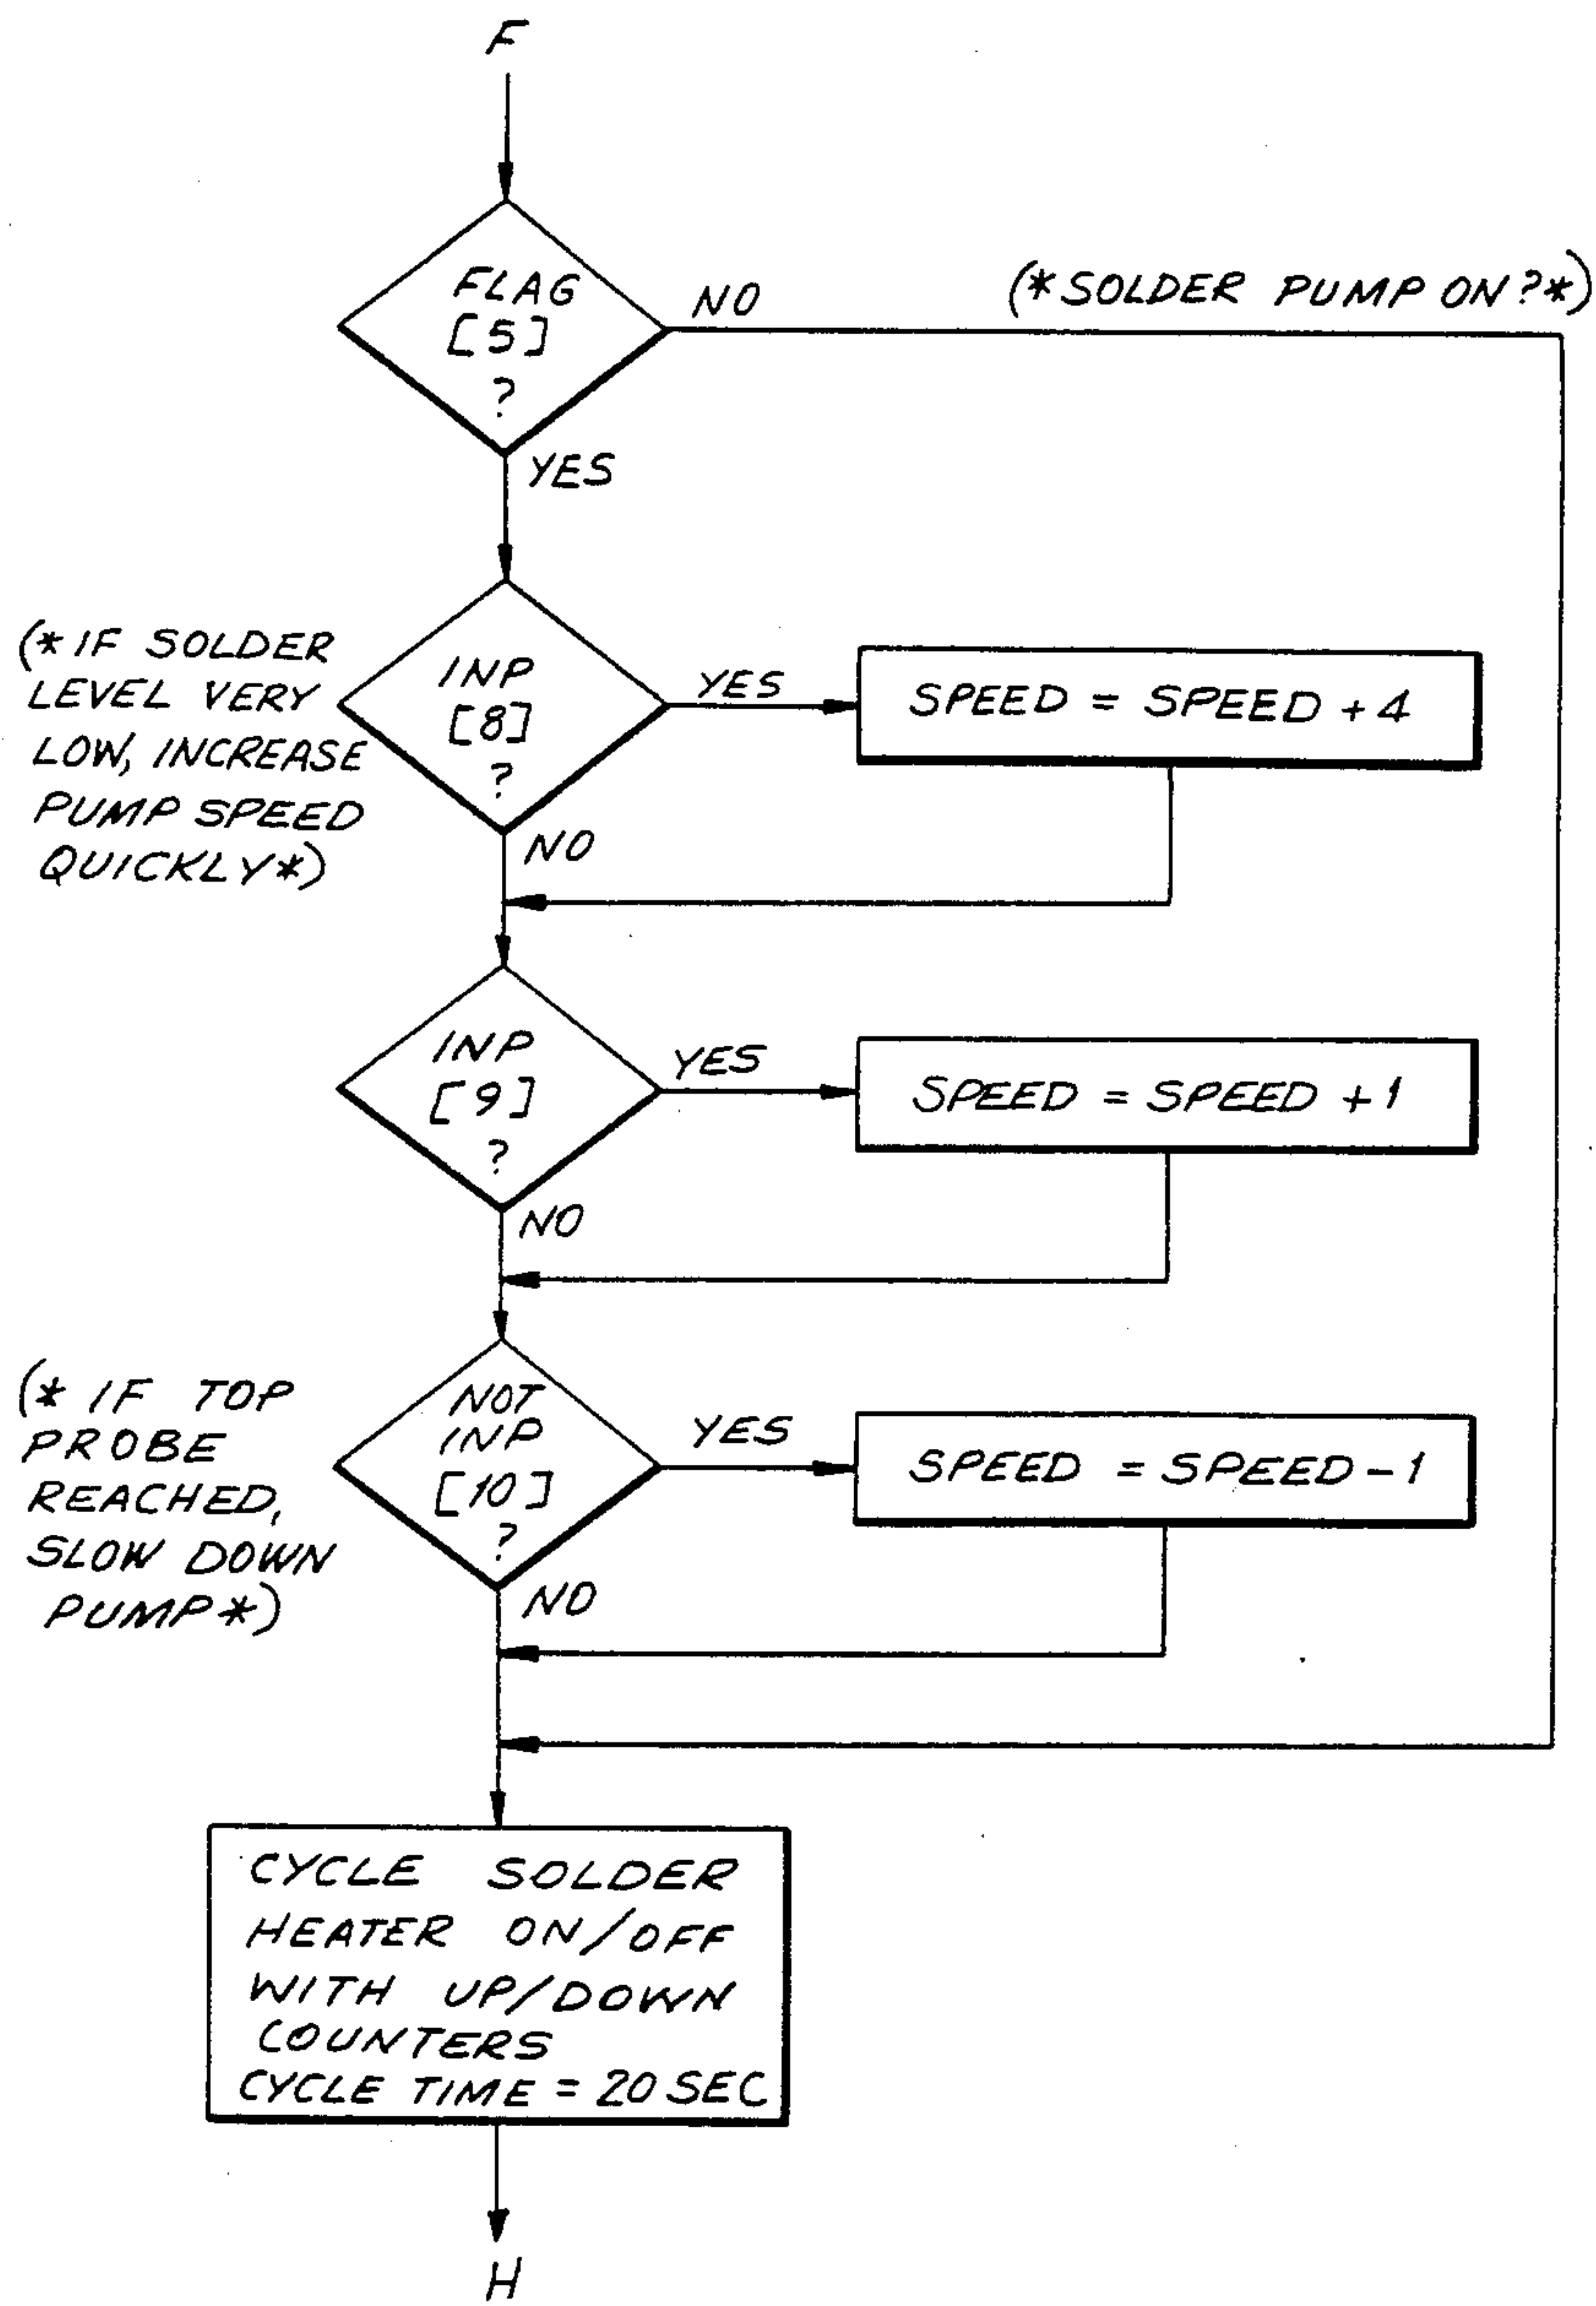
F

FLAG [5] ?

NO

(*SOLDER PUMP ON?*)

YES

(*IF SOLDER LEVEL VERY LOW, INCREASE PUMP SPEED QUICKLY*)

INP [8] ?

YES

SPEED = SPEED + 4

NO

INP [9] ?

YES

SPEED = SPEED + 1

NO

(* IF TOP PROBE REACHED, SLOW DOWN PUMP*)

NOT INP [10] ?

YES

SPEED = SPEED - 1

NO

CYCLE SOLDER HEATER ON/OFF WITH UP/DOWN COUNTERS CYCLE TIME = 20 SEC

H